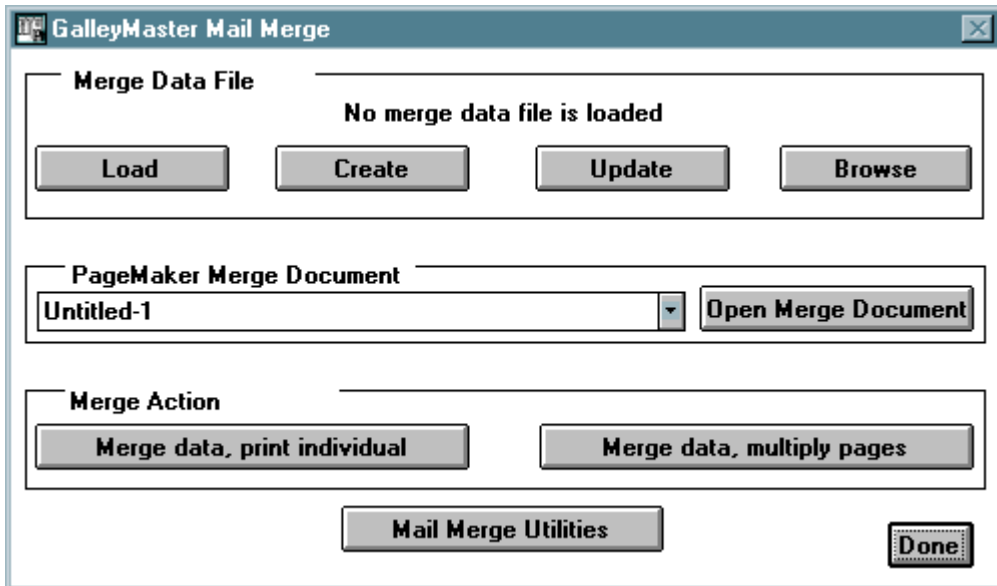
GalleyMaster Mail Merge

Merge Data File

No merge data file is loaded

Load

Create

Update

Browse

PageMaker Merge Document

Untitled-1

Open Merge Document

Merge Action

Merge data, print individual

Merge data, multiply pages

Mail Merge Utilities

Done